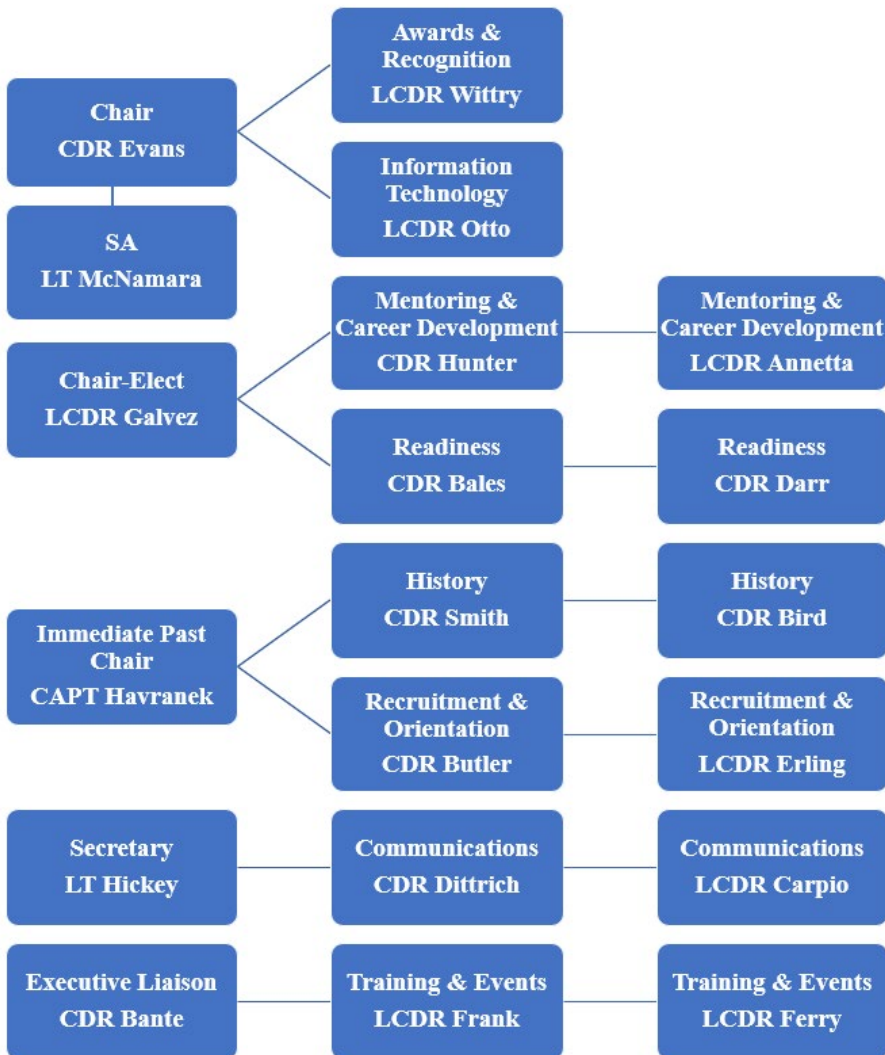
Chair
CDR Evans

Awards & Recognition
LCDR Wittry

Information Technology
LCDR Otto

SA
LT McNamara

Chair-Elect
LCDR Galvez

Mentoring & Career Development
CDR Hunter

Mentoring & Career Development
LCDR Annetta

Readiness
CDR Bales

Readiness
CDR Darr

Immediate Past Chair
CAPT Havranek

History
CDR Smith

History
CDR Bird

Recruitment & Orientation
CDR Butler

Recruitment & Orientation
LCDR Erling

Secretary
LT Hickey

Communications
CDR Dittrich

Communications
LCDR Carpio

Executive Liaison
CDR Bante

Training & Events
LCDR Frank

Training & Events
LCDR Ferry